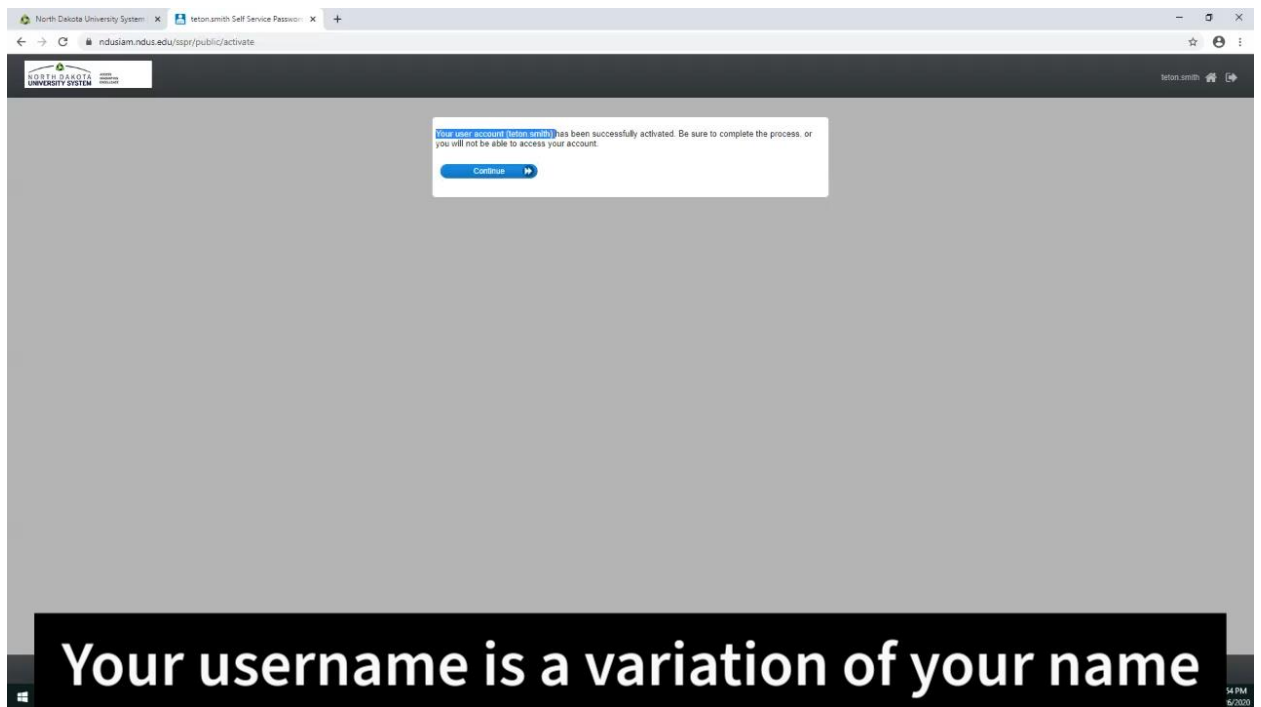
North Dakota University System | ×
teton.smith Self Service Passwor ×
+

ndusiam.ndus.edu/sspr/public/activate

NORTH DAKOTA UNIVERSITY SYSTEM

teton.smith

Your user account (teton.smith) has been successfully activated. Be sure to complete the process, or you will not be able to access your account.

Continue

Your username is a variation of your name

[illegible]4 PM
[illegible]6/2020